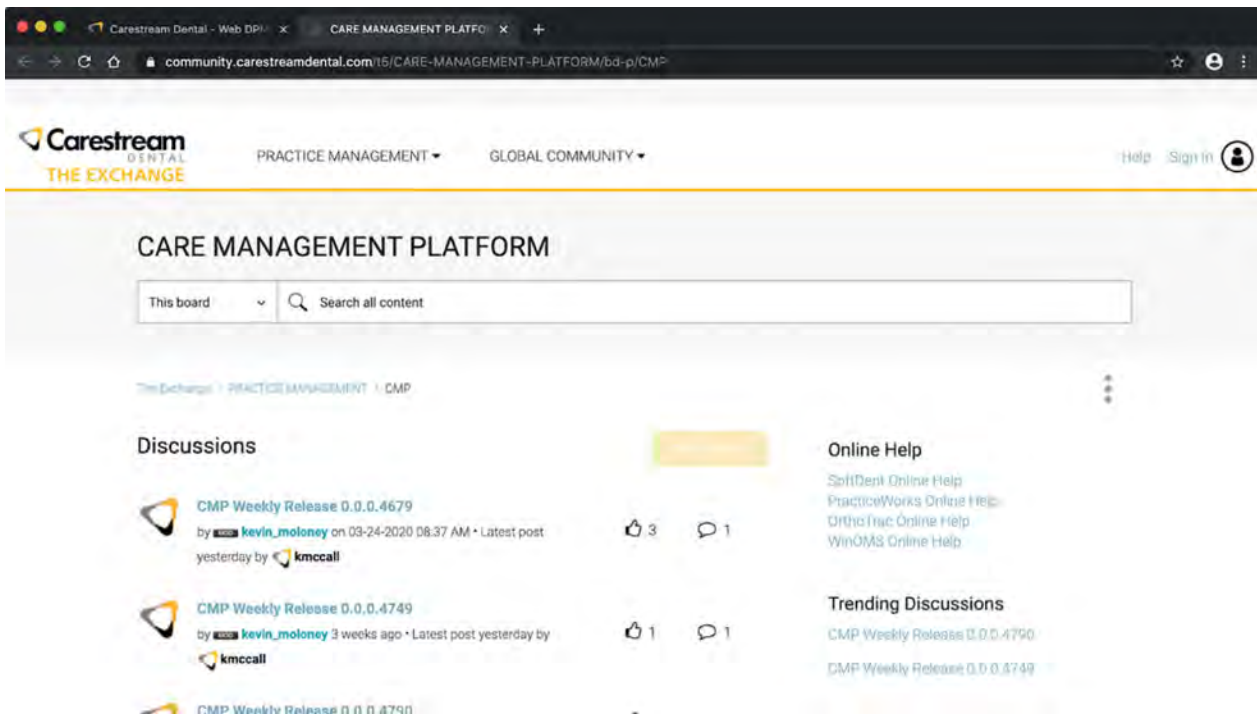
Carestream Dental - Web DPM ×
CARE MANAGEMENT PLATFO ×
+
community.carestreamdental.com/t5/CARE-MANAGEMENT-PLATFORM/bd-p/CMP

Carestream DENTAL
THE EXCHANGE

PRACTICE MANAGEMENT ▾
GLOBAL COMMUNITY ▾

Help Sign In

CARE MANAGEMENT PLATFORM

This board
Search all content

The Exchange › PRACTICE MANAGEMENT › CMP

Discussions

CMP Weekly Release 0.0.0.4679
by kevin_moloney on 03-24-2020 08:37 AM • Latest post yesterday by kmccall
3
1

CMP Weekly Release 0.0.0.4749
by kevin_moloney 3 weeks ago • Latest post yesterday by kmccall
1
1

CMP Weekly Release 0.0.0.4790

Online Help
SoftDent Online Help
PracticeWorks Online Help
OrthoTrac Online Help
WinOMS Online Help

Trending Discussions
CMP Weekly Release 0.0.0.4790
CMP Weekly Release 0.0.0.4749